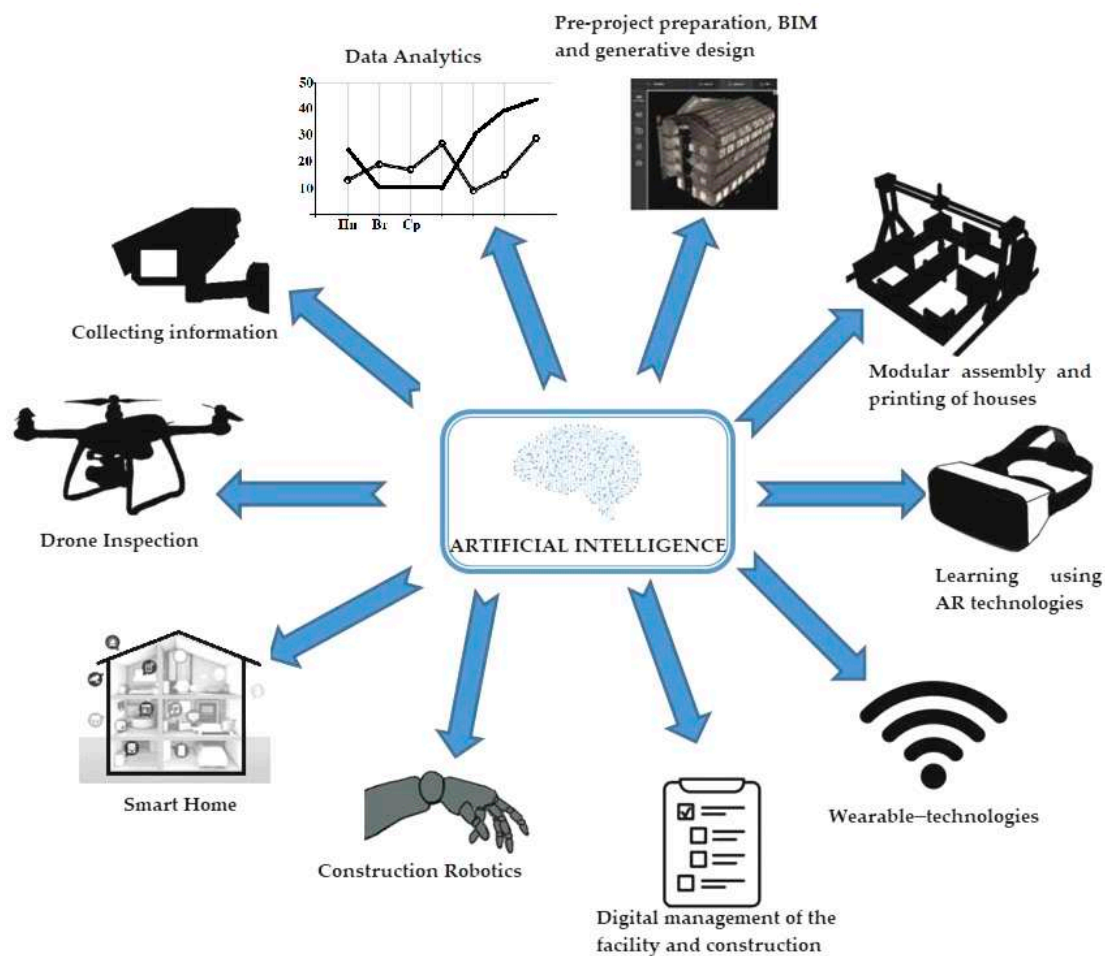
Data Analytics

50
40
30
20
10
Пн Вт Ср

Pre-project preparation, BIM and generative design

Collecting information

Modular assembly and printing of houses

Drone Inspection

ARTIFICIAL INTELLIGENCE

Learning using AR technologies

Smart Home

Construction Robotics

Digital management of the facility and construction

Wearable–technologies